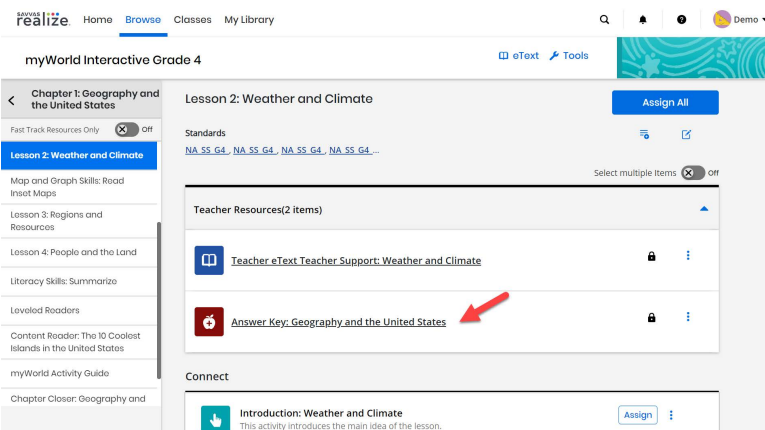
SAVVAS realize. Home Browse Classes My Library

Demo

myWorld Interactive Grade 4

eText Tools

Chapter 1: Geography and the United States

Fast Track Resources Only Off

Lesson 2: Weather and Climate

Map and Graph Skills: Road Inset Maps

Lesson 3: Regions and Resources

Lesson 4: People and the Land

Literacy Skills: Summarize

Leveled Readers

Content Reader: The 10 Coolest Islands in the United States

myWorld Activity Guide

Chapter Closer: Geography and

Lesson 2: Weather and Climate

Assign All

Standards

NA SS G4 , NA SS G4 , NA SS G4 , NA SS G4 ...

Select multiple items Off

Teacher Resources(2 items)

Teacher eText Teacher Support: Weather and Climate

Answer Key: Geography and the United States

Connect

Introduction: Weather and Climate

This activity introduces the main idea of the lesson.

Assign